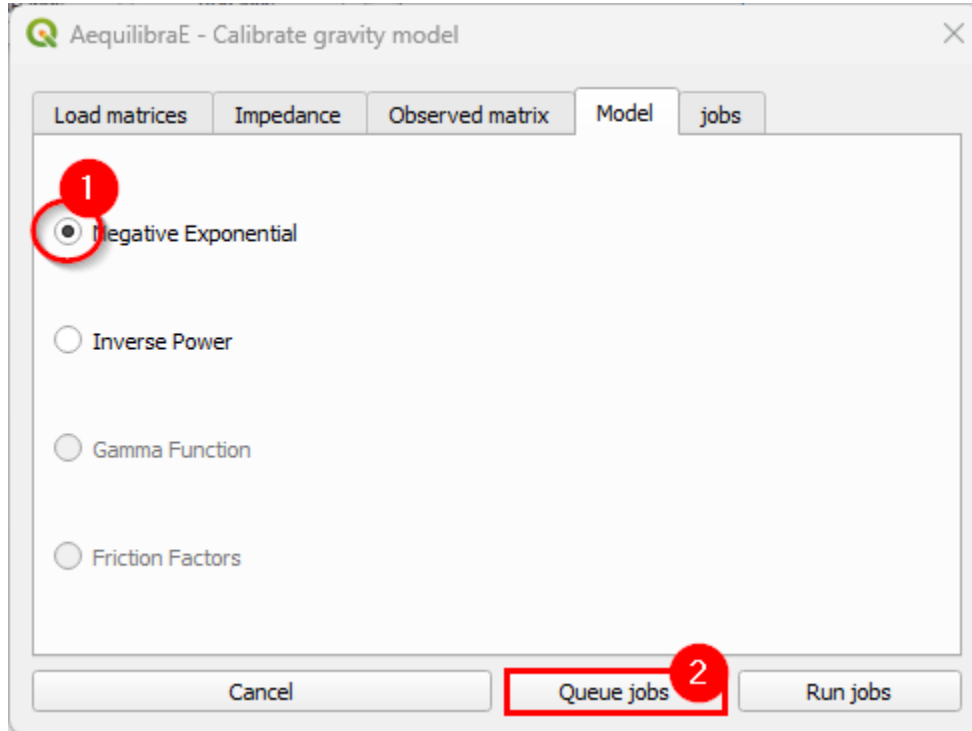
AequilibraE - Calibrate gravity model

Load matrices | Impedance | Observed matrix | Model | jobs

1

Negative Exponential

Inverse Power

Gamma Function

Friction Factors

Cancel

2

Queue jobs

Run jobs